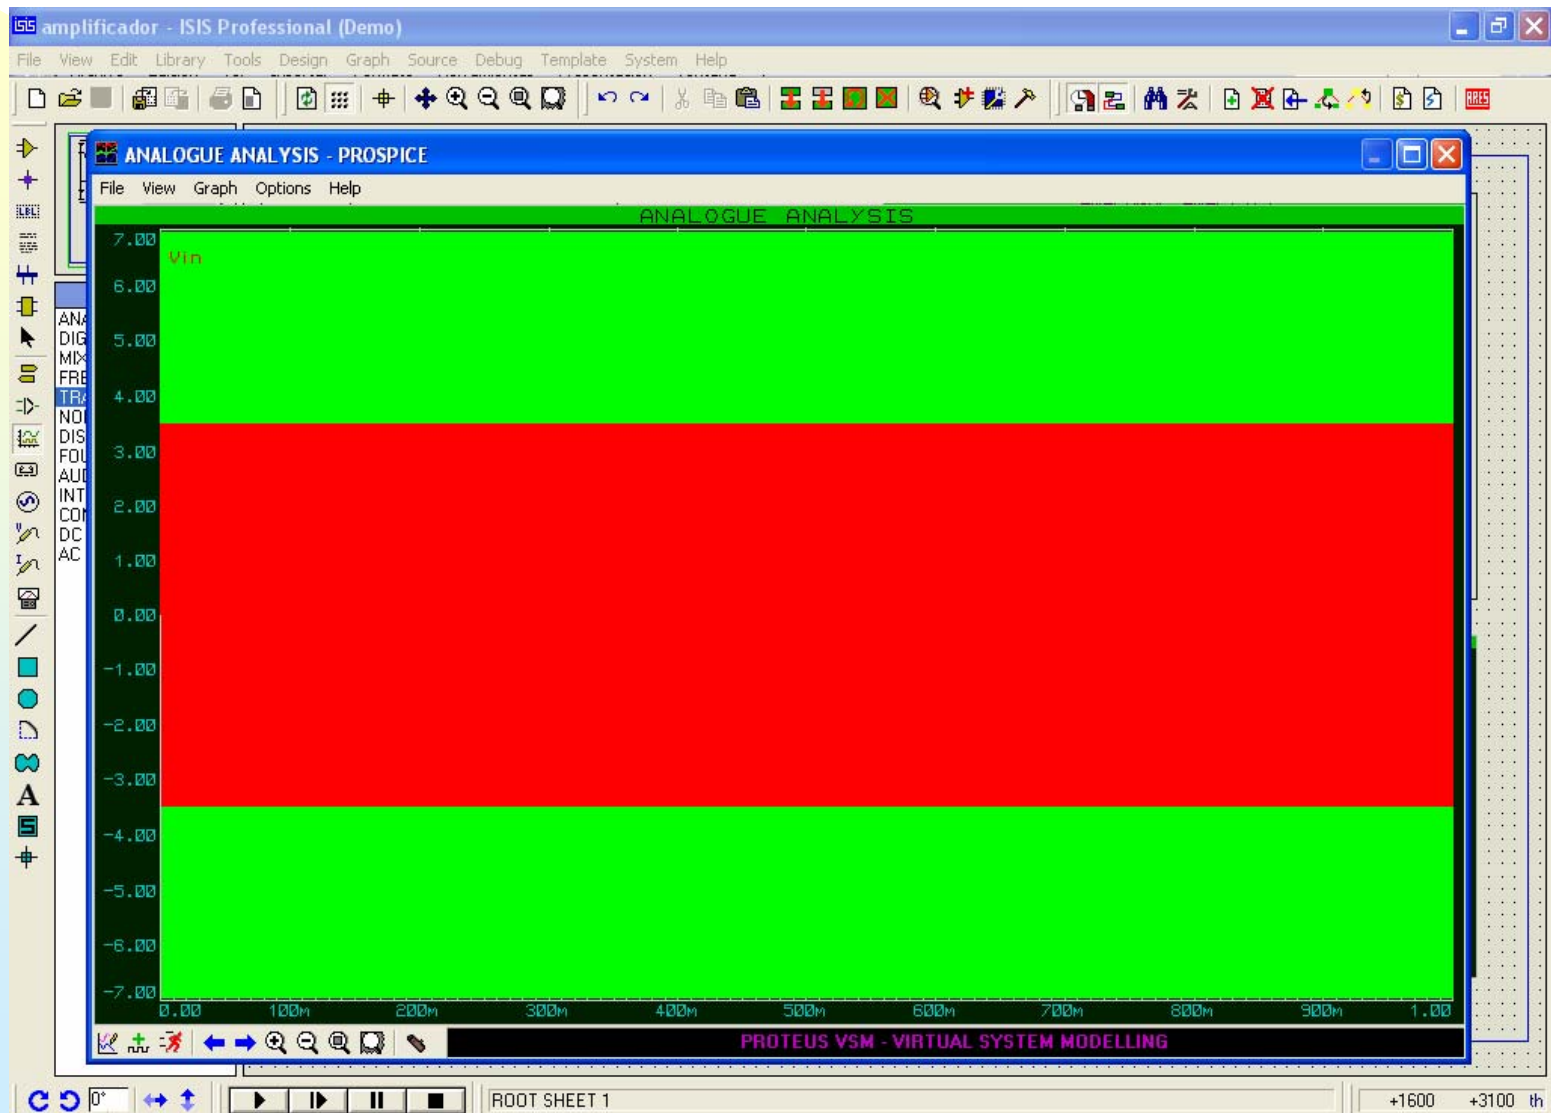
amplificador - ISIS Professional (Demo)

File View Edit Library Tools Design Graph Source Debug Template System Help

ANALOGUE ANALYSIS - PROSPICE

File View Graph Options Help

ANALOGUE ANALYSIS

Vin

7.00
6.00
5.00
4.00
3.00
2.00
1.00
0.00
-1.00
-2.00
-3.00
-4.00
-5.00
-6.00
-7.00

0.00 100m 200m 300m 400m 500m 600m 700m 800m 900m 1.00

PROTEUS VSM - VIRTUAL SYSTEM MODELLING

ANA
DIG
MIX
FRE
TRA
NOI
DIS
FOU
AUD
INT
CON
DC
AC

0°

ROOT SHEET 1

+1600 +3100 th